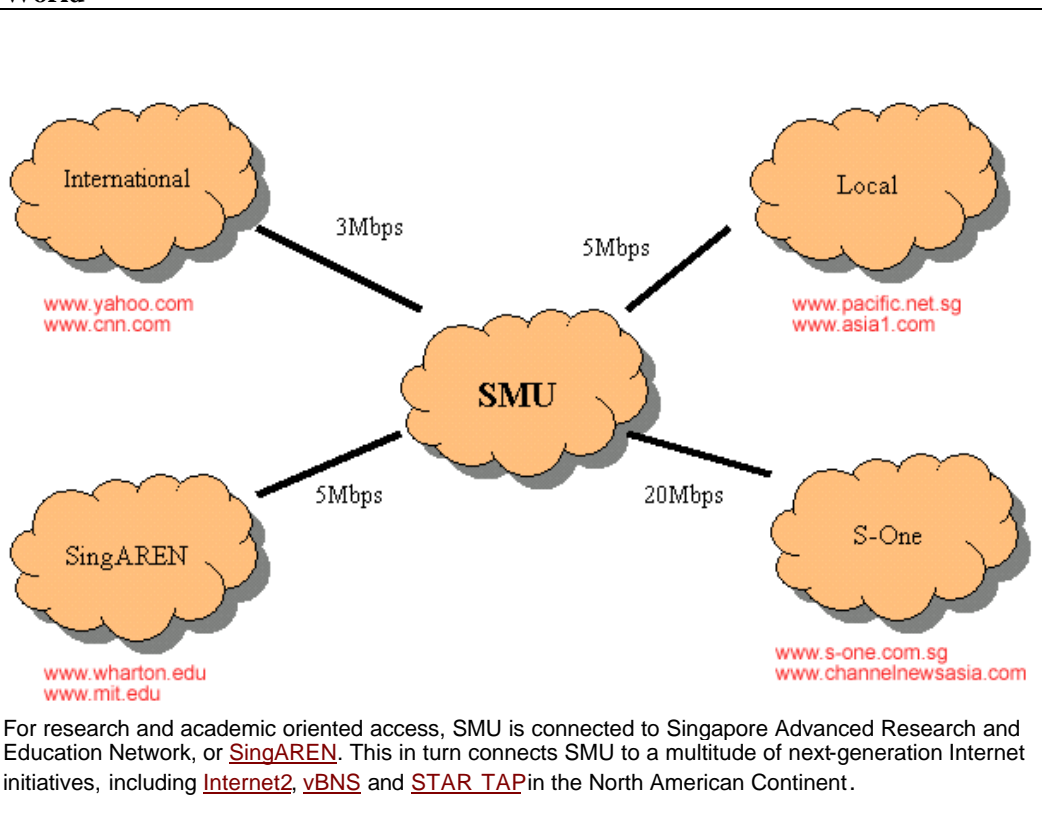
World

International

3Mbps

5Mbps

Local

www.yahoo.com
www.cnn.com

www.pacific.net.sg
www.asia1.com

SMU

5Mbps

20Mbps

SingAREN

S-One

www.wharton.edu
www.mit.edu

www.s-one.com.sg
www.channelnewsasia.com

For research and academic oriented access, SMU is connected to Singapore Advanced Research and Education Network, or SingAREN. This in turn connects SMU to a multitude of next-generation Internet initiatives, including Internet2, vBNS and STAR TAPin the North American Continent.